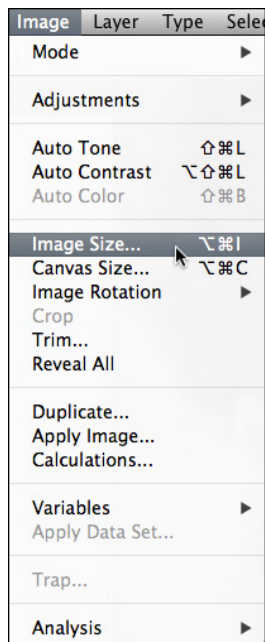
Image Layer Type Selec

Mode ▸

Adjustments ▸

Auto Tone ⇧⌘L
Auto Contrast ⌥⇧⌘L
Auto Color ⇧⌘B

Image Size... ⌥⌘I
Canvas Size... ⌥⌘C
Image Rotation ▸
Crop
Trim...
Reveal All

Duplicate...
Apply Image...
Calculations...

Variables ▸
Apply Data Set...

Trap...

Analysis ▸